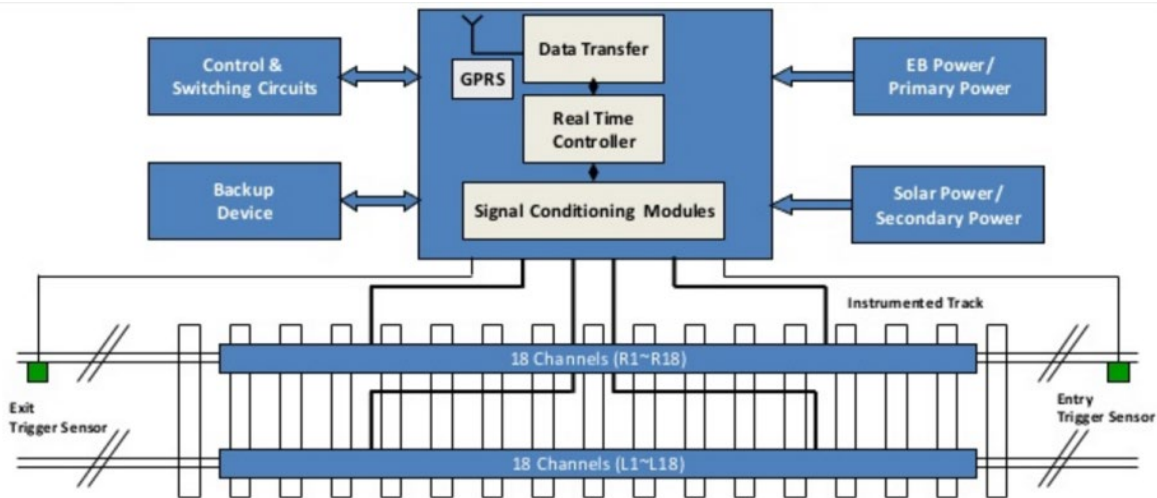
Control &
Switching Circuits

GPRS

Data Transfer

Real Time
Controller

Signal Conditioning Modules

EB Power/
Primary Power

Backup
Device

Solar Power/
Secondary Power

Instrumented Track

18 Channels (R1~R18)

Exit
Trigger Sensor

Entry
Trigger Sensor

18 Channels (L1~L18)